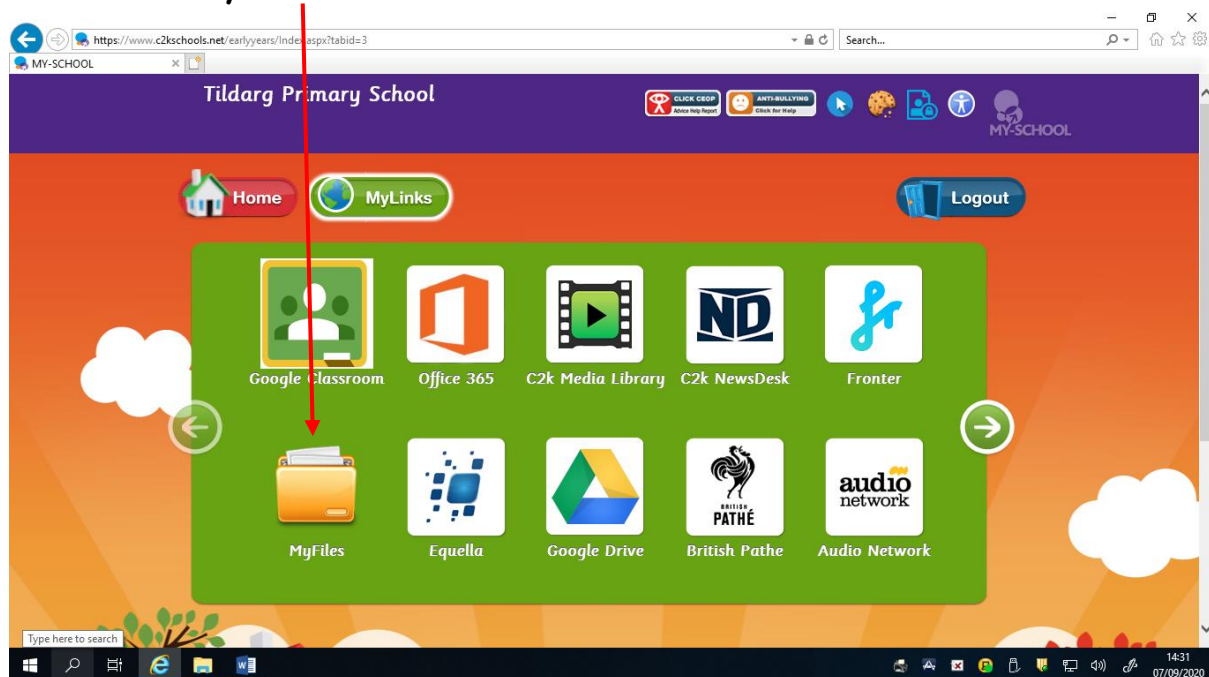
https://www.c2kschools.net/earlyyears/Index.aspx?tabid=3
Search...
MY-SCHOOL

Tildarg Primary School

CLICK CEOP Advice Help Report
ANTI-BULLYING Click for Help
MY-SCHOOL

Home
MyLinks
Logout

Google Classroom
Office 365
C2k Media Library
ND
C2k NewsDesk
Fronter

MyFiles
Equella
Google Drive
BRITISH PATHÉ
British Pathe
audio network
Audio Network

Type here to search
14:31
07/09/2020